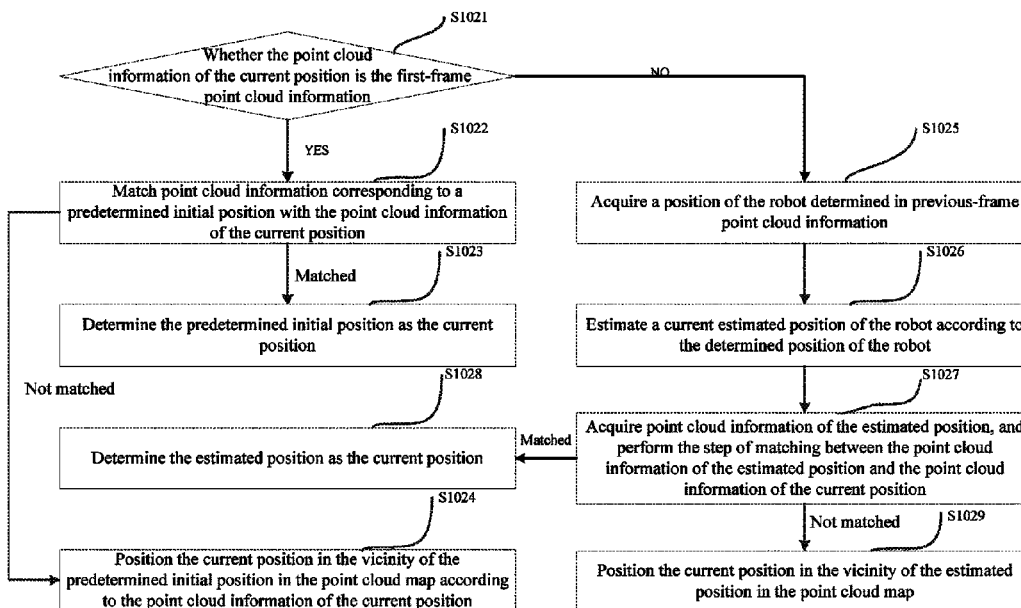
S1021

Whether the point cloud information of the current position is the first-frame point cloud information

NO

YES

S1022

Match point cloud information corresponding to a predetermined initial position with the point cloud information of the current position

S1025

Acquire a position of the robot determined in previous-frame point cloud information

Matched

S1023

Determine the predetermined initial position as the current position

S1026

Estimate a current estimated position of the robot according to the determined position of the robot

Not matched

S1028

S1027

Determine the estimated position as the current position

Matched

Acquire point cloud information of the estimated position, and perform the step of matching between the point cloud information of the estimated position and the point cloud information of the current position

S1024

Not matched

S1029

Position the current position in the vicinity of the predetermined initial position in the point cloud map according to the point cloud information of the current position

Position the current position in the vicinity of the estimated position in the point cloud map